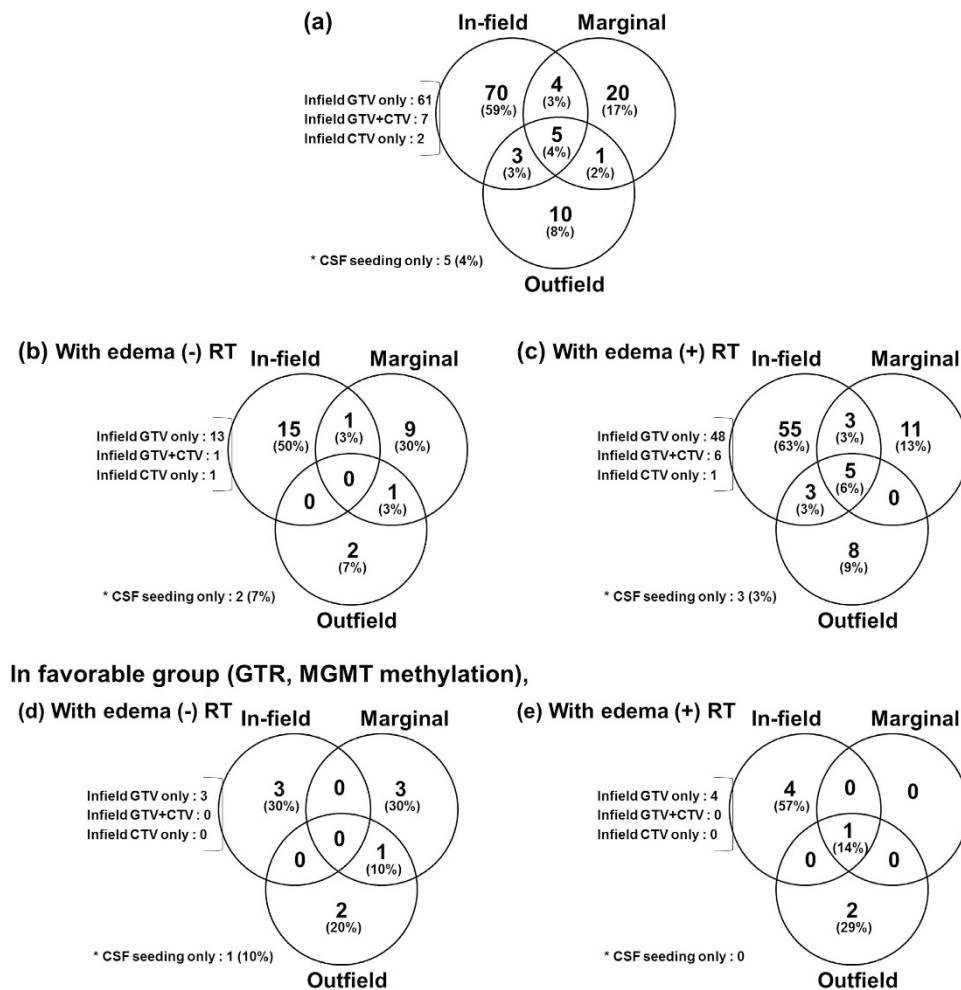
(a)
In-field
Marginal
Infield GTV only : 61
Infield GTV+CTV : 7
Infield CTV only : 2
70 (59%)
4 (3%)
20 (17%)
5 (4%)
3 (3%)
1 (2%)
10 (8%)
* CSF seeding only : 5 (4%)
Outfield

(b) With edema (-) RT
In-field
Marginal
Infield GTV only : 13
Infield GTV+CTV : 1
Infield CTV only : 1
15 (50%)
1 (3%)
9 (30%)
0
0
1 (3%)
2 (7%)
* CSF seeding only : 2 (7%)
Outfield

(c) With edema (+) RT
In-field
Marginal
Infield GTV only : 48
Infield GTV+CTV : 6
Infield CTV only : 1
55 (63%)
3 (3%)
11 (13%)
5 (6%)
3 (3%)
0
8 (9%)
* CSF seeding only : 3 (3%)
Outfield

In favorable group (GTR, MGMT methylation),

(d) With edema (-) RT
In-field
Marginal
Infield GTV only : 3
Infield GTV+CTV : 0
Infield CTV only : 0
3 (30%)
0
3 (30%)
0
0
1 (10%)
2 (20%)
* CSF seeding only : 1 (10%)
Outfield

(e) With edema (+) RT
In-field
Marginal
Infield GTV only : 4
Infield GTV+CTV : 0
Infield CTV only : 0
4 (57%)
0
0
1 (14%)
0
0
2 (29%)
* CSF seeding only : 0
Outfield